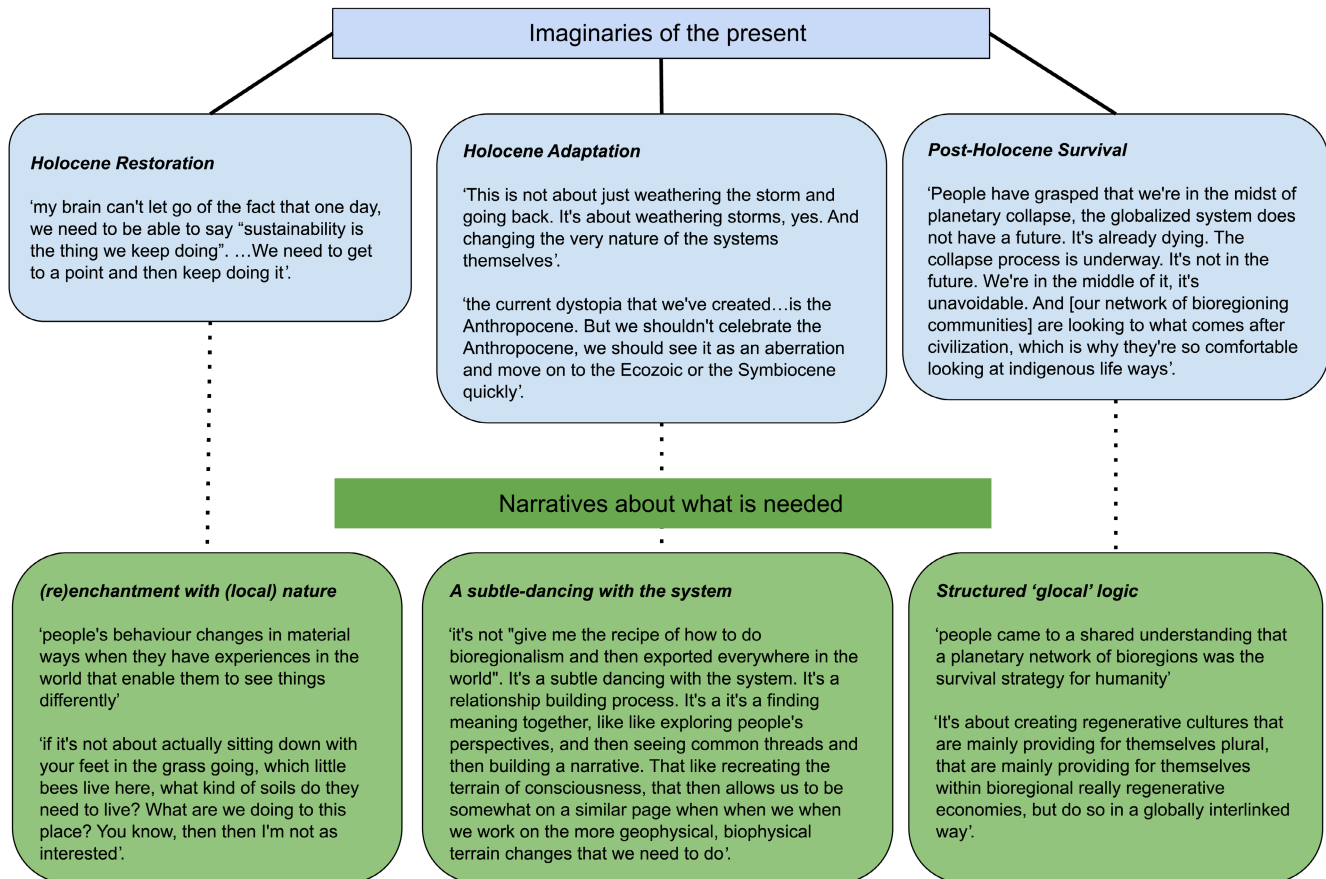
Imaginaries of the present

Holocene Restoration

'my brain can't let go of the fact that one day, we need to be able to say "sustainability is the thing we keep doing". …We need to get to a point and then keep doing it'.

Holocene Adaptation

'This is not about just weathering the storm and going back. It's about weathering storms, yes. And changing the very nature of the systems themselves'.

'the current dystopia that we've created…is the Anthropocene. But we shouldn't celebrate the Anthropocene, we should see it as an aberration and move on to the Ecozoic or the Symbiocene quickly'.

Post-Holocene Survival

'People have grasped that we're in the midst of planetary collapse, the globalized system does not have a future. It's already dying. The collapse process is underway. It's not in the future. We're in the middle of it, it's unavoidable. And [our network of bioregioning communities] are looking to what comes after civilization, which is why they're so comfortable looking at indigenous life ways'.

Narratives about what is needed

(re)enchantment with (local) nature

'people's behaviour changes in material ways when they have experiences in the world that enable them to see things differently'

'if it's not about actually sitting down with your feet in the grass going, which little bees live here, what kind of soils do they need to live? What are we doing to this place? You know, then then I'm not as interested'.

A subtle-dancing with the system

'it's not "give me the recipe of how to do bioregionalism and then exported everywhere in the world". It's a subtle dancing with the system. It's a relationship building process. It's a it's a finding meaning together, like like exploring people's perspectives, and then seeing common threads and then building a narrative. That like recreating the terrain of consciousness, that then allows us to be somewhat on a similar page when when we when we work on the more geophysical, biophysical terrain changes that we need to do'.

Structured 'glocal' logic

'people came to a shared understanding that a planetary network of bioregions was the survival strategy for humanity'

'It's about creating regenerative cultures that are mainly providing for themselves plural, that are mainly providing for themselves within bioregional really regenerative economies, but do so in a globally interlinked way'.